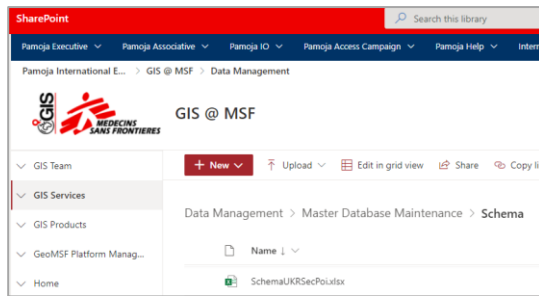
SharePoint

Search this library

Pamoja Executive Pamoja Associative Pamoja IO Pamoja Access Campaign Pamoja Help Intern

Pamoja International E... > GIS @ MSF > Data Management

GIS MEDECINS SANS FRONTIERES

GIS @ MSF

GIS Team

GIS Services

GIS Products

GeoMSF Platform Manag...

Home

+ New

Upload

Edit in grid view

Share

Copy li

Data Management > Master Database Maintenance > Schema

Name ↓

SchemaUKRSecPoi.xlsx